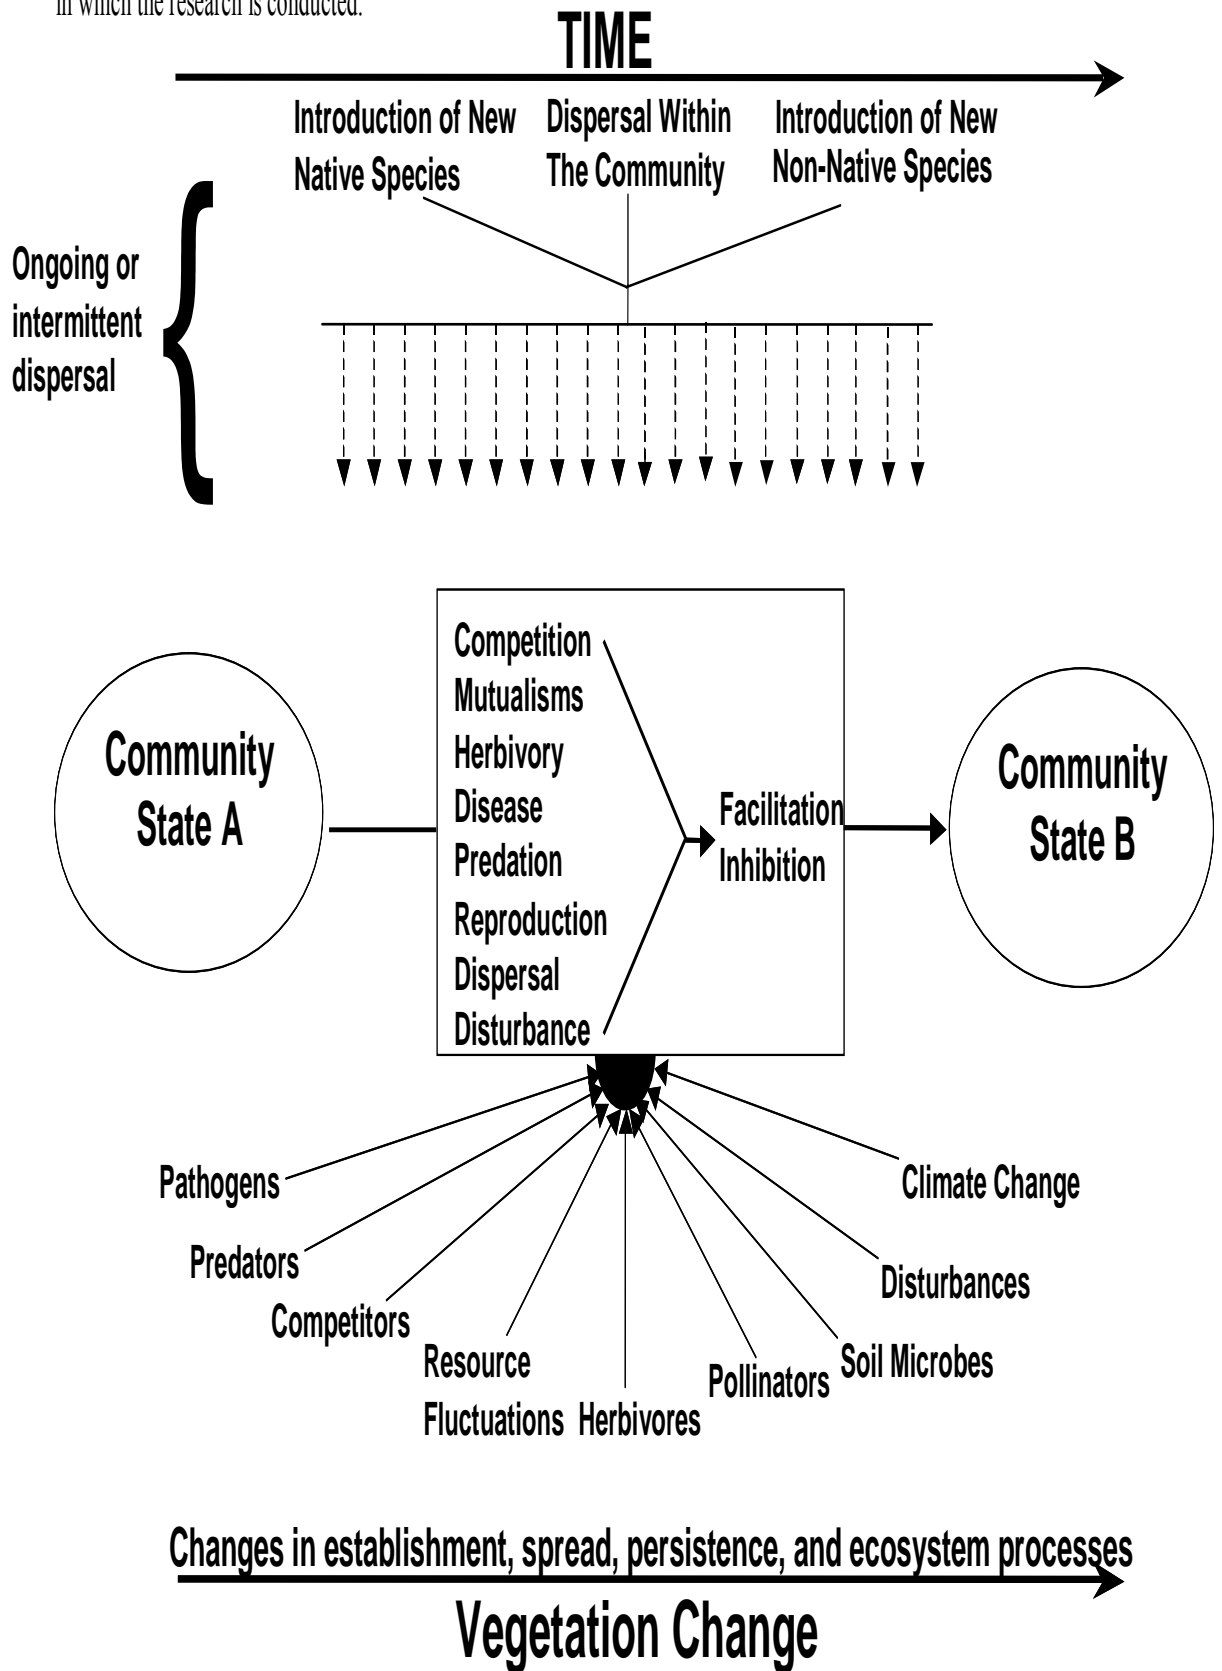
in which the research is conducted.

TIME

Introduction of New Native Species

Dispersal Within The Community

Introduction of New Non-Native Species

Ongoing or intermittent dispersal

Community State A

Competition
Mutualisms
Herbivory
Disease
Predation
Reproduction
Dispersal
Disturbance

Facilitation
Inhibition

Community State B

Pathogens

Predators

Competitors

Resource Fluctuations

Herbivores

Pollinators

Soil Microbes

Disturbances

Climate Change

Changes in establishment, spread, persistence, and ecosystem processes

Vegetation Change